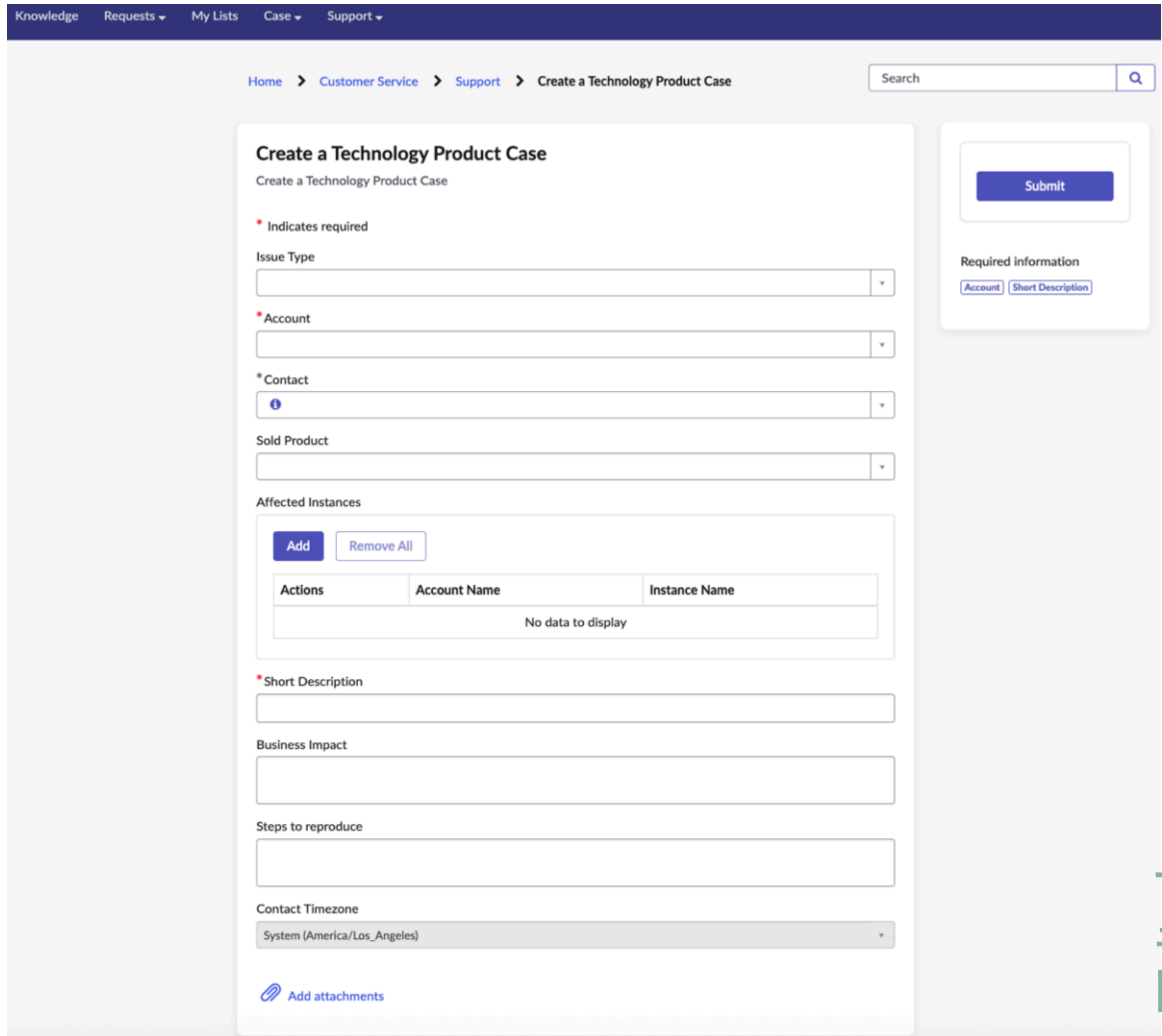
Knowledge Requests My Lists Case Support

Home > Customer Service > Support > Create a Technology Product Case

Search

Create a Technology Product Case

Create a Technology Product Case

* Indicates required

Issue Type

* Account

* Contact

Sold Product

Affected Instances

Add Remove All

| Actions | Account Name | Instance Name |
|---|---|---|
| No data to display | | |

* Short Description

Business Impact

Steps to reproduce

Contact Timezone

System (America/Los_Angeles)

Add attachments

Submit

Required information

Account Short Description